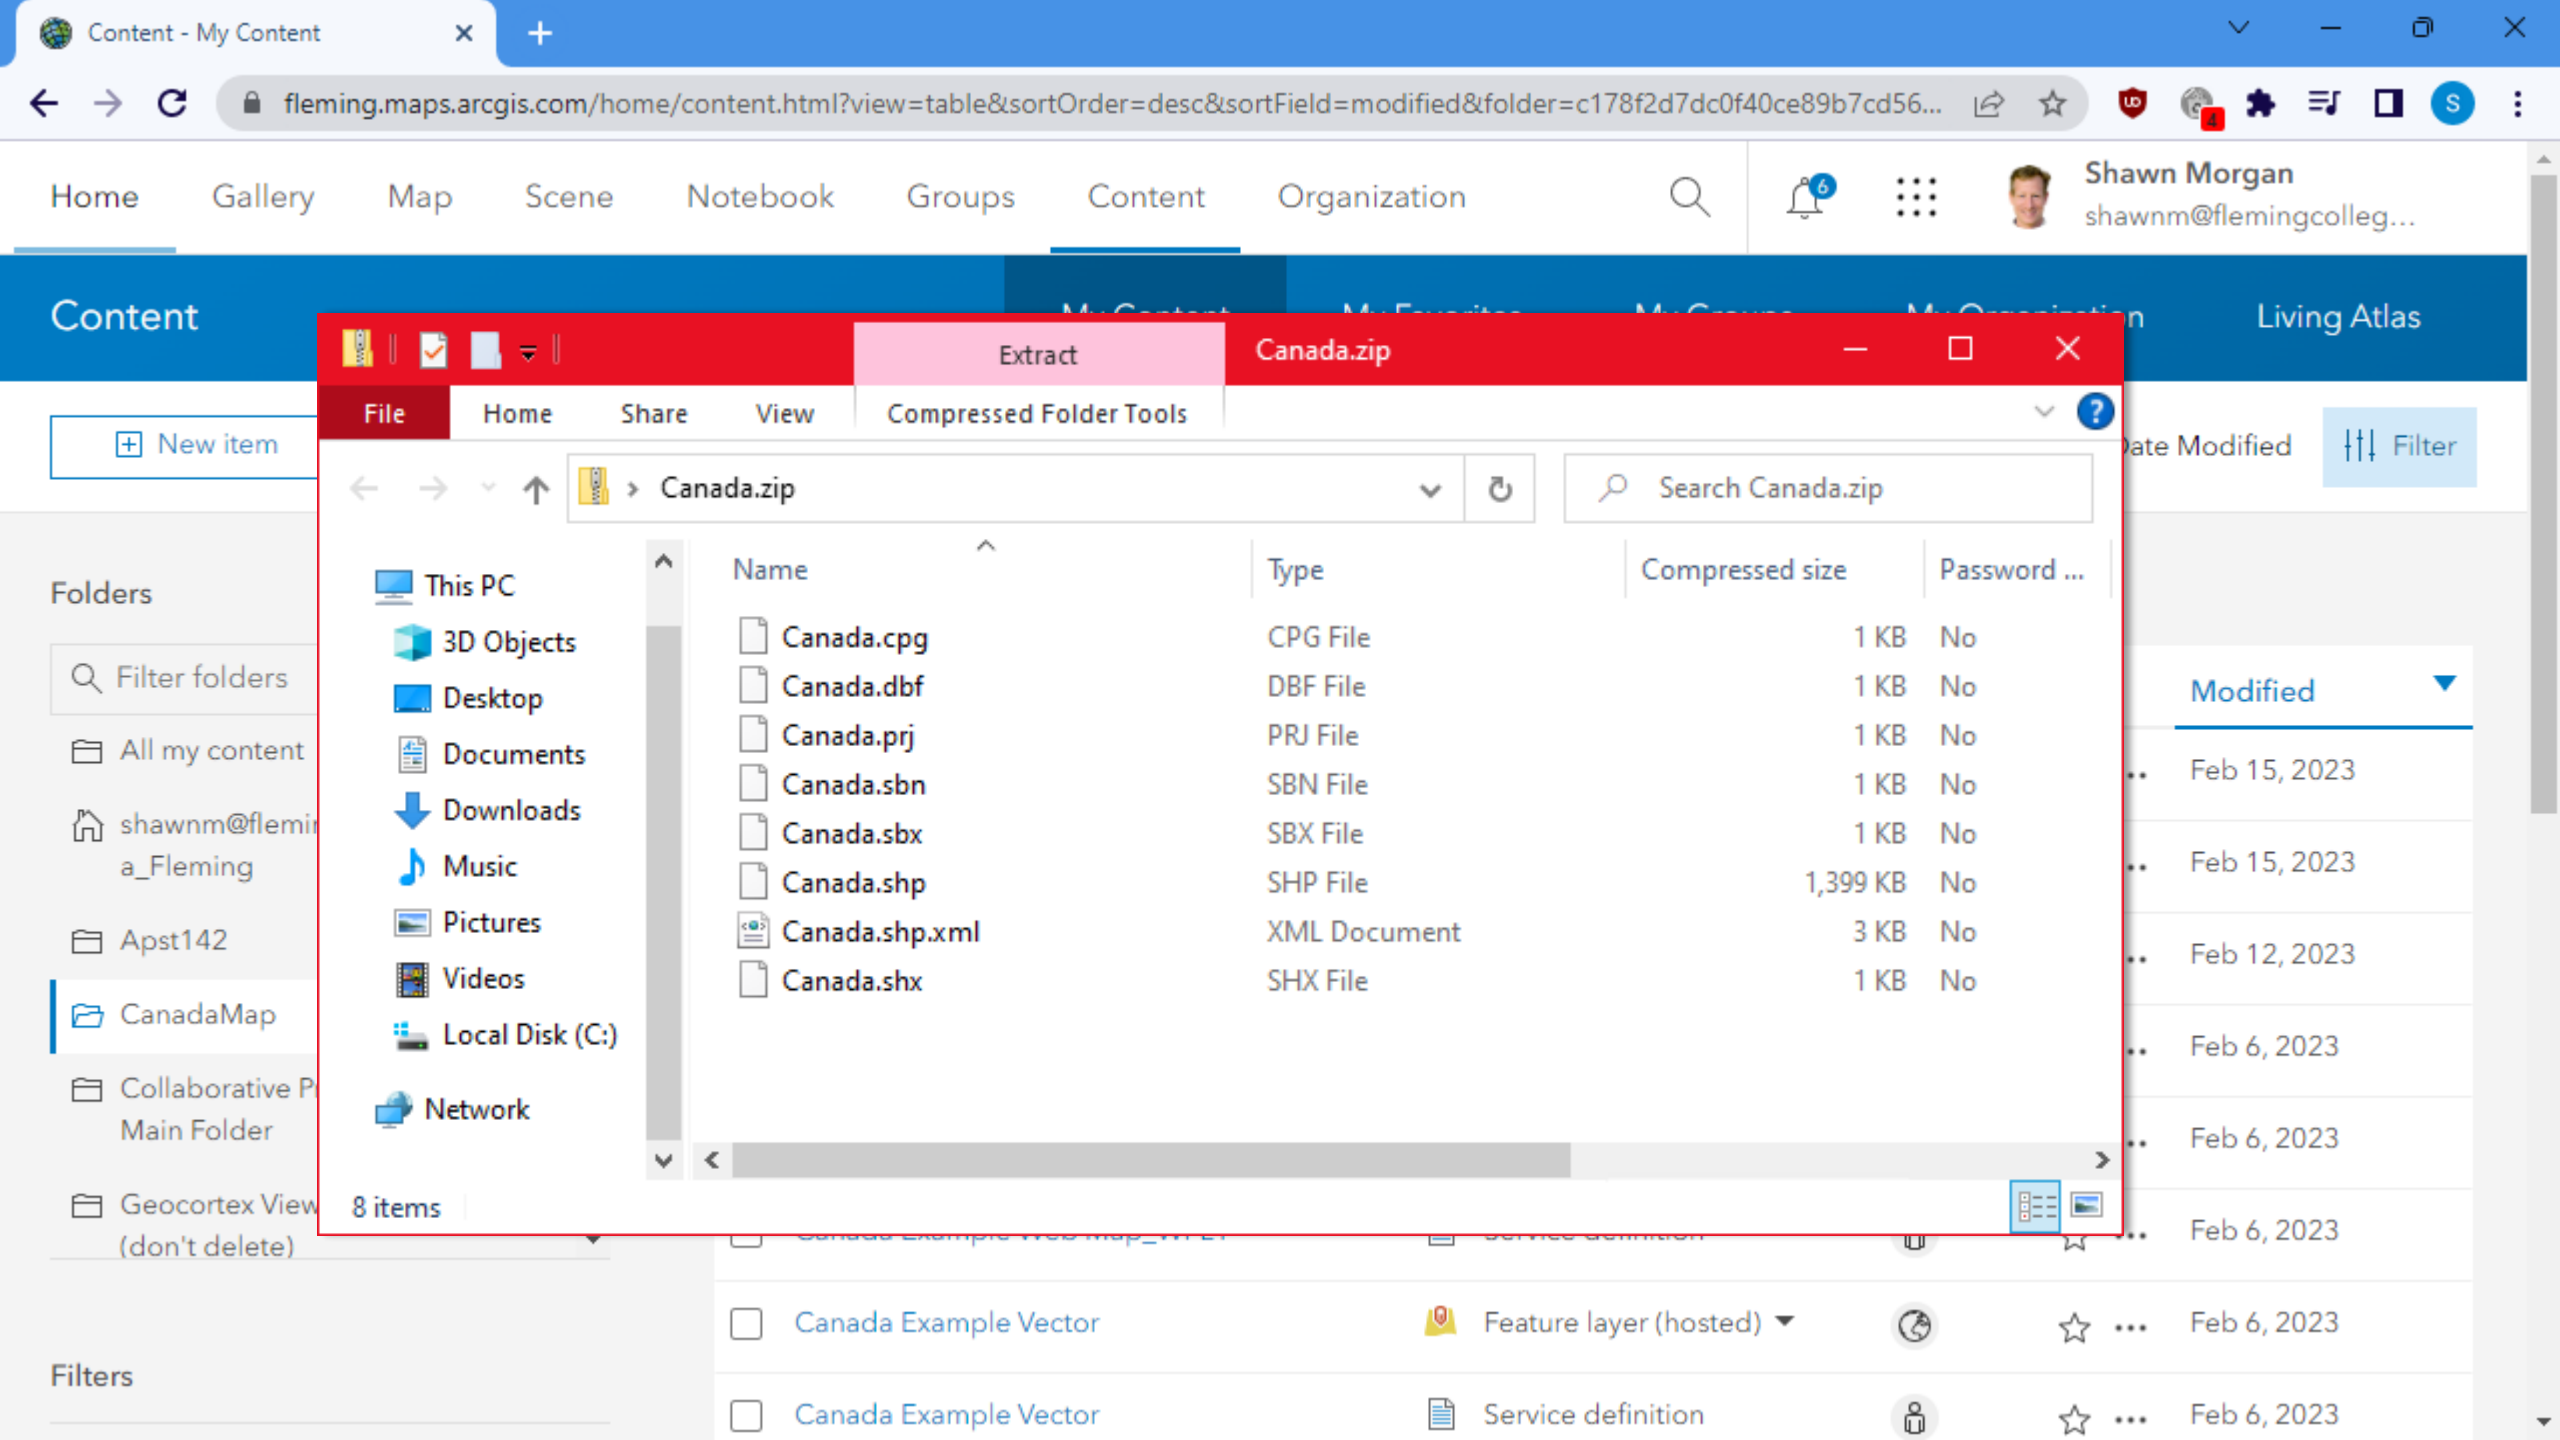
Content - My Content

fleming.maps.arcgis.com/home/content.html?view=table&sortOrder=desc&sortField=modified&folder=c178f2d7dc0f40ce89b7cd56...

Home Gallery Map Scene Notebook Groups Content Organization

6

Shawn Morgan
shawnm@flemingcolleg...

Content

Living Atlas

New item

ate Modified

Filter

Folders

Filter folders

All my content

shawnm@flemi a_Fleming

Apst142

CanadaMap

Collaborative P Main Folder

Geocortex View (don't delete)

Filters

Extract

Canada.zip

File Home Share View Compressed Folder Tools

Canada.zip

Search Canada.zip

This PC
3D Objects
Desktop
Documents
Downloads
Music
Pictures
Videos
Local Disk (C:)
Network

| Name | Type | Compressed size | Password ... |
|---|---|---|---|
| Canada.cpg | CPG File | 1 KB | No |
| Canada.dbf | DBF File | 1 KB | No |
| Canada.prj | PRJ File | 1 KB | No |
| Canada.sbn | SBN File | 1 KB | No |
| Canada.sbx | SBX File | 1 KB | No |
| Canada.shp | SHP File | 1,399 KB | No |
| Canada.shp.xml | XML Document | 3 KB | No |
| Canada.shx | SHX File | 1 KB | No |

8 items

Modified

Feb 15, 2023
Feb 15, 2023
Feb 12, 2023
Feb 6, 2023
Feb 6, 2023
Feb 6, 2023

Canada Example Vector Feature layer (hosted) Feb 6, 2023

Canada Example Vector Service definition Feb 6, 2023